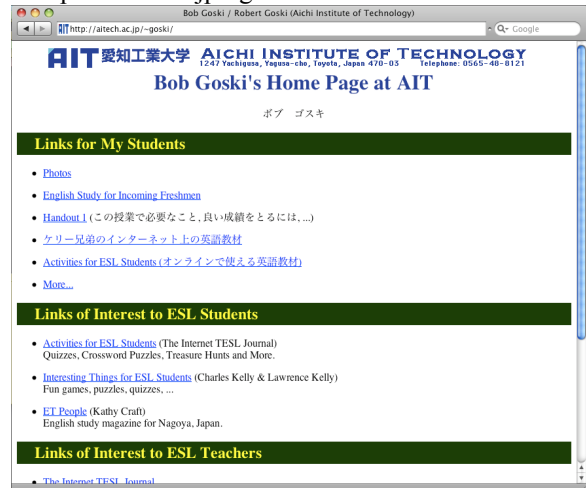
Bob Goski / Robert Goski (Aichi Institute of Technology)

http://aitech.ac.jp/~goski/

Google

AIT 愛知工業大学 AICHI INSTITUTE OF TECHNOLOGY
1247 Yachigusa, Yagusa-cho, Toyota, Japan 470-03 Telephone: 0565-48-8121

Bob Goski's Home Page at AIT

ボブ ゴスキ

Links for My Students

- Photos
- English Study for Incoming Freshmen
- Handout 1 (この授業で必要なこと、良い成績をとるには, ...)
- ケリー兄弟のインターネット上の英語教材
- Activities for ESL Students (オンラインで使える英語教材)
- More...

Links of Interest to ESL Students

- Activities for ESL Students (The Internet TESL Journal)
Quizzes, Crossword Puzzles, Treasure Hunts and More.
- Interesting Things for ESL Students (Charles Kelly & Lawrence Kelly)
Fun games, puzzles, quizzes, ...
- ET People (Kathy Craft)
English study magazine for Nagoya, Japan.

Links of Interest to ESL Teachers

- The Internet TESL Journal